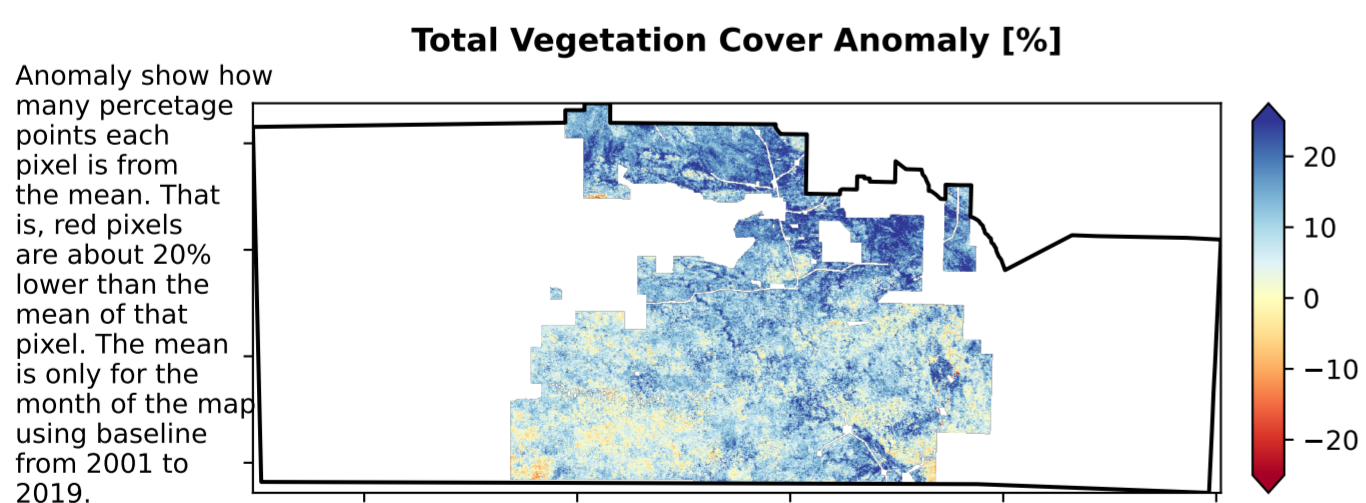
Total Vegetation Cover Anomaly [%]

Anomaly show how many percetage points each pixel is from the mean. That is, red pixels are about 20% lower than the mean of that pixel. The mean is only for the month of the map using baseline from 2001 to 2019.

20
10
0
−10
−20